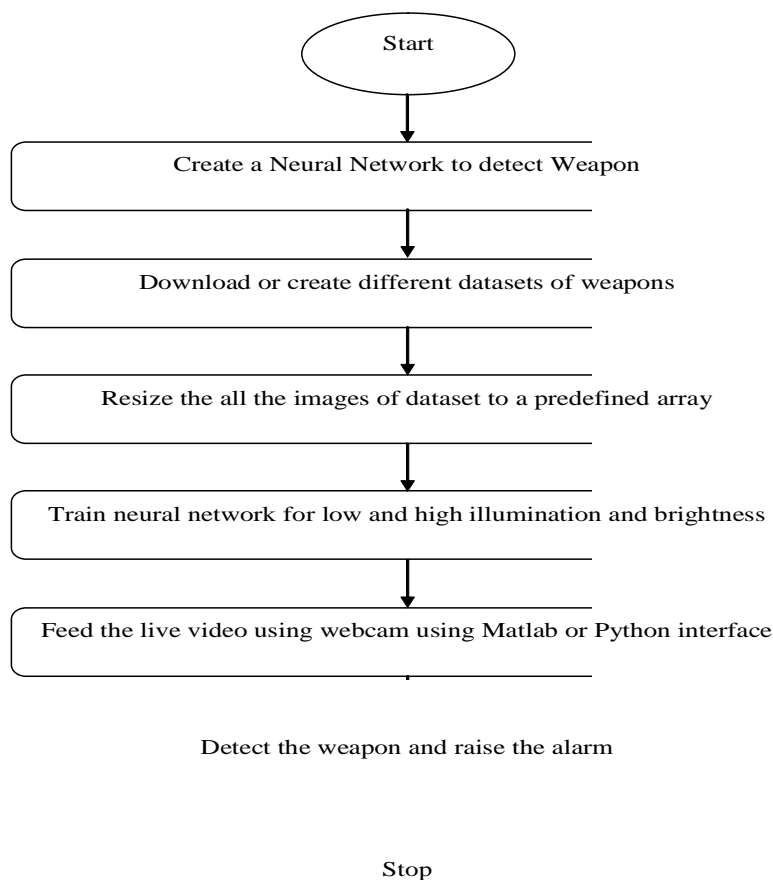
Start

Create a Neural Network to detect Weapon

Download or create different datasets of weapons

Resize the all the images of dataset to a predefined array

Train neural network for low and high illumination and brightness

Feed the live video using webcam using Matlab or Python interface

Detect the weapon and raise the alarm

Stop